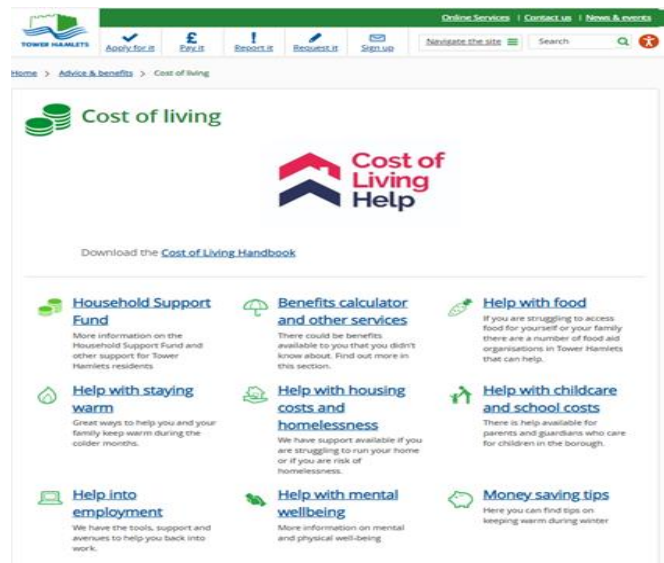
TOWER HAMLETS

Online Services | Contact us | News & events

Apply for it
Pay it
Report it
Request it
Sign up

Navigate the site
Search

Home > Advice & benefits > Cost of living

Cost of living

Cost of Living Help

Download the Cost of Living Handbook

Household Support Fund
More information on the Household Support Fund and other support for Tower Hamlets residents

Benefits calculator and other services
There could be benefits available to you that you didn't know about. Find out more in this section.

Help with food
If you are struggling to access food for yourself or your family there are a number of food aid organisations in Tower Hamlets that can help.

Help with staying warm
Great ways to help you and your family keep warm during the colder months.

Help with housing costs and homelessness
We have support available if you are struggling to run your home or if you are risk of homelessness.

Help with childcare and school costs
There is help available for parents and guardians who care for children in the borough.

Help into employment
We have the tools, support and avenues to help you back into work.

Help with mental wellbeing
More information on mental and physical well-being

Money saving tips
Here you can find tips on keeping warm during winter